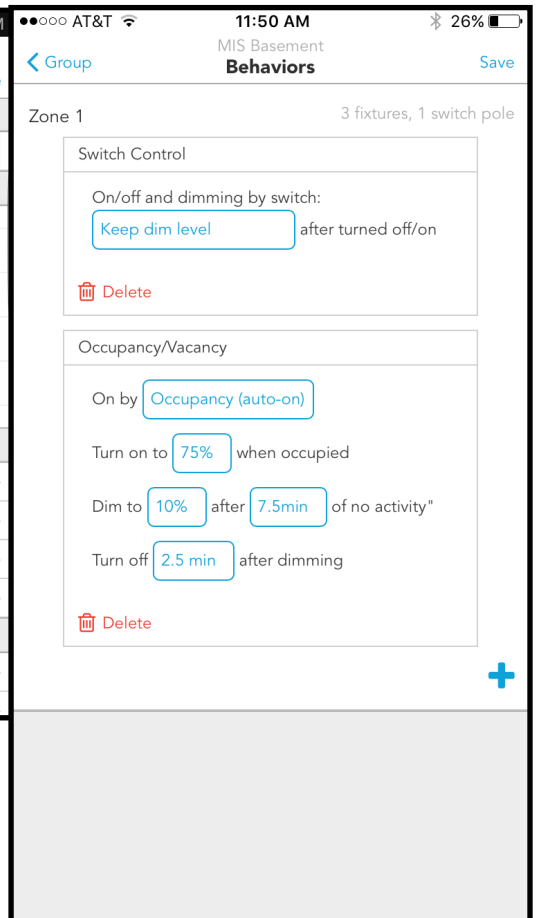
●●○○○ AT&T 11:50 AM 26%

< Group
MIS Basement
Behaviors
Save

Zone 1
3 fixtures, 1 switch pole

Switch Control

On/off and dimming by switch:
Keep dim level after turned off/on

Delete

Occupancy/Vacancy

On by Occupancy (auto-on)

Turn on to 75% when occupied

Dim to 10% after 7.5min of no activity"

Turn off 2.5 min after dimming

Delete

+